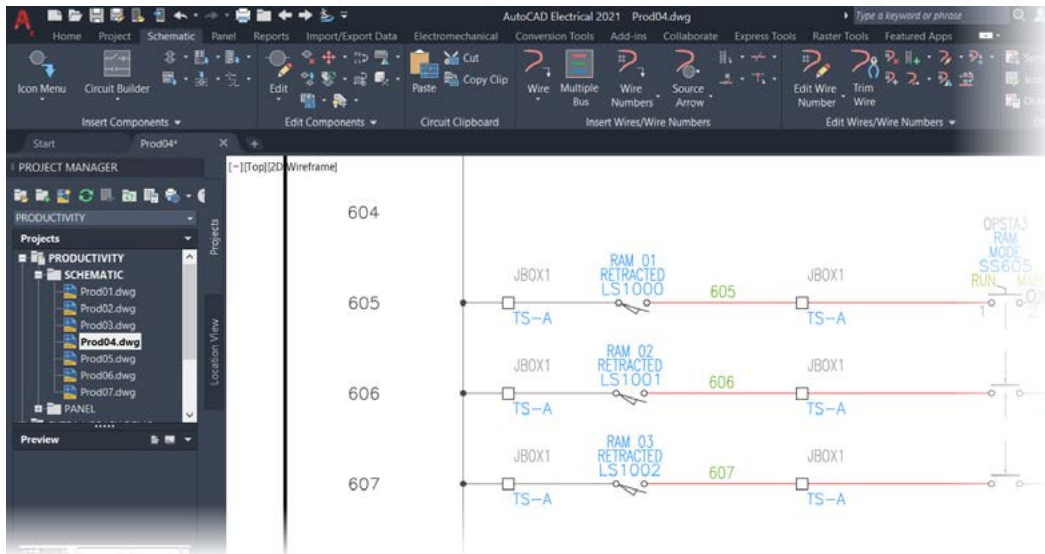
AutoCAD Electrical 2021 Prod04.dwg

Type a keyword or phrase

Home Project Schematic Panel Reports Import/Export Data Electromechanical Conversion Tools Add-ins Collaborate Express Tools Raster Tools Featured Apps

Icon Menu Circuit Builder

Insert Components

Edit

Edit Components

Paste Cut Copy Clip

Circuit Clipboard

Wire Multiple Bus Wire Numbers Source Arrow

Insert Wires/Wire Numbers

Edit Wire Number Trim Wire

Edit Wires/Wire Numbers

Start Prod04*

PROJECT MANAGER

PRODUCTIVITY

Projects

PRODUCTIVITY
SCHEMATIC
Prod01.dwg
Prod02.dwg
Prod03.dwg
Prod04.dwg
Prod05.dwg
Prod06.dwg
Prod07.dwg
PANEL

Preview

Projects

Location View

[−][Top][2D Wireframe]

604

605

606

607

JBOX1
TS-A

RAM 01
RETRACTED
LS1000

605

JBOX1
TS-A

JBOX1
TS-A

RAM 02
RETRACTED
LS1001

606

JBOX1
TS-A

JBOX1
TS-A

RAM 03
RETRACTED
LS1002

607

JBOX1
TS-A

OPSTA3
RAM
MODE
SS605
RUN
MAIN
1
2